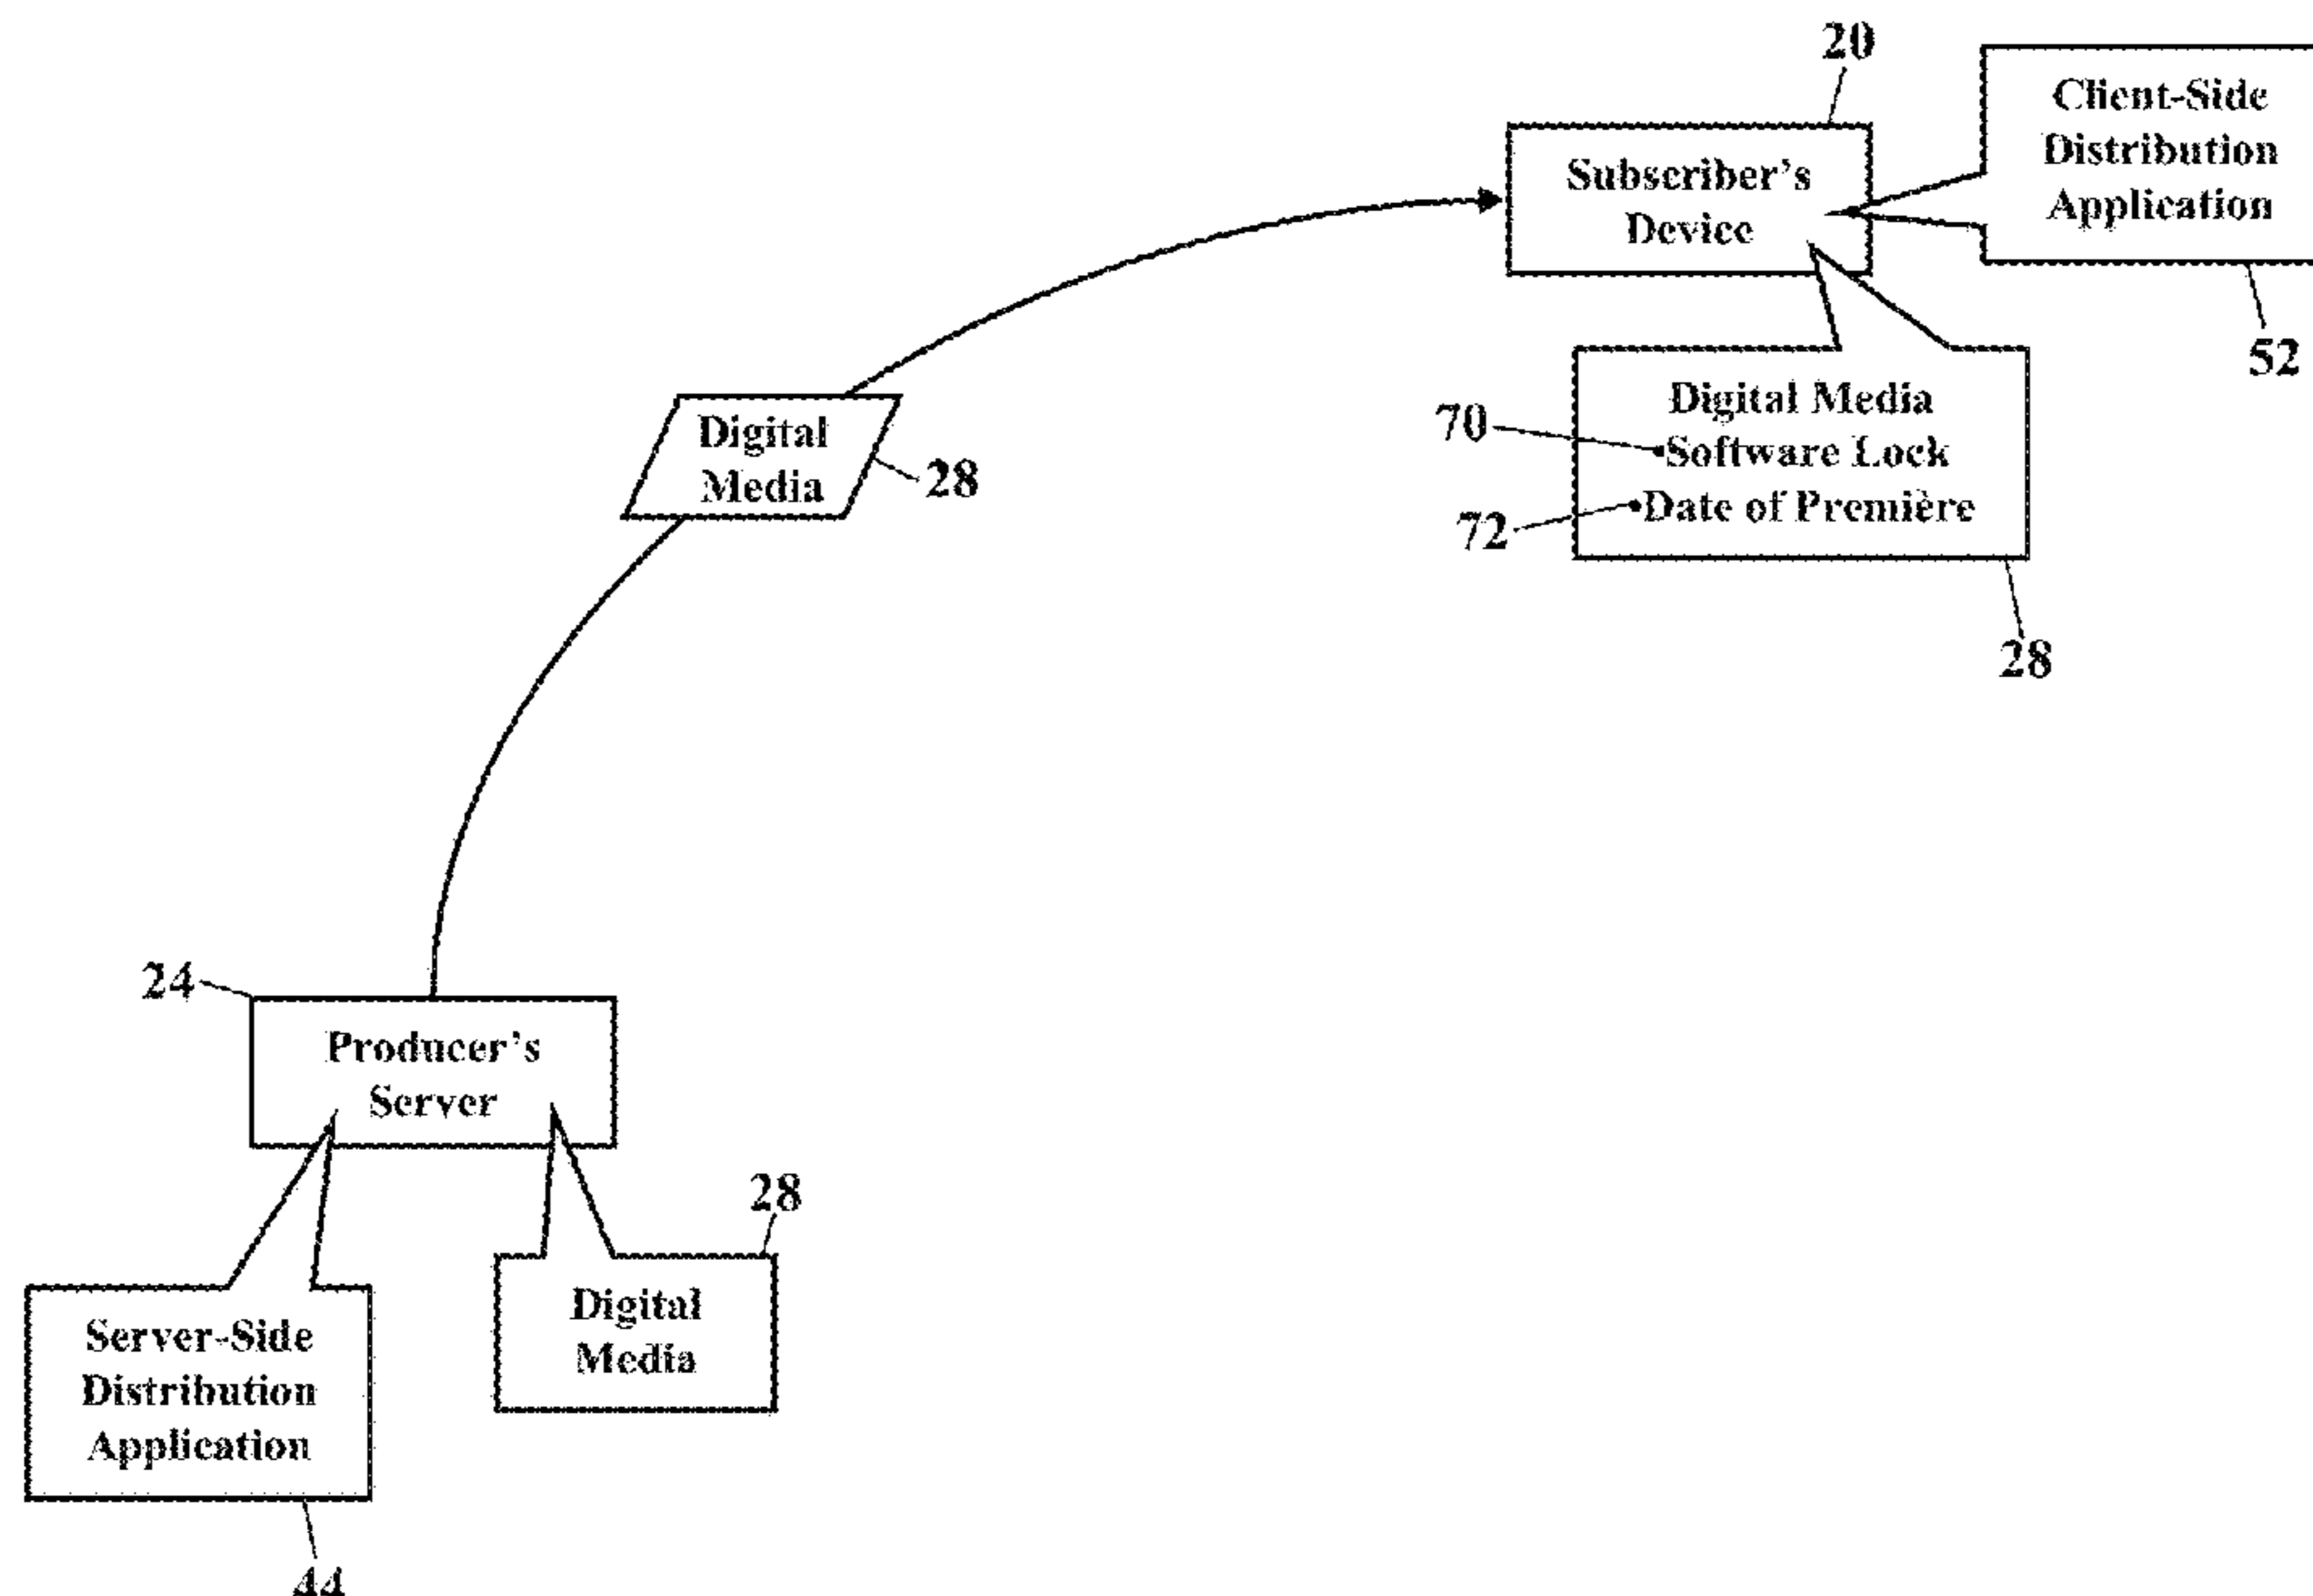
20

Subscriber's Device

Client-Side Distribution Application

52

Digital Media

28

70

72

Digital Media
•Software Lock
•Date of Première

28

24

Producer's Server

28

Server-Side Distribution Application

Digital Media

44